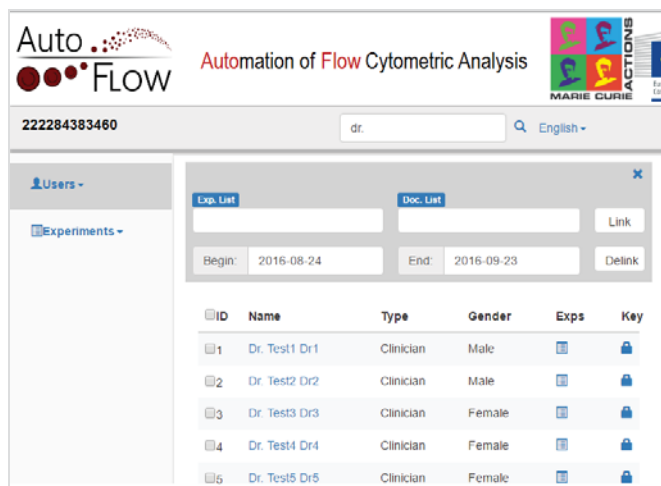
Auto Flow

Automation of Flow Cytometric Analysis

ACTIONS
MARIE CURIE

222284383460

dr.

English

Users

Experiments

Exp. List

Doc. List

Link

Begin: 2016-08-24

End: 2016-09-23

Delink

| ID | Name | Type | Gender | Exps | Key |
|---|---|---|---|---|---|
| 1 | Dr. Test1 Dr1 | Clinician | Male | | |
| 2 | Dr. Test2 Dr2 | Clinician | Male | | |
| 3 | Dr. Test3 Dr3 | Clinician | Female | | |
| 4 | Dr. Test4 Dr4 | Clinician | Female | | |
| 5 | Dr. Test5 Dr5 | Clinician | Female | | |